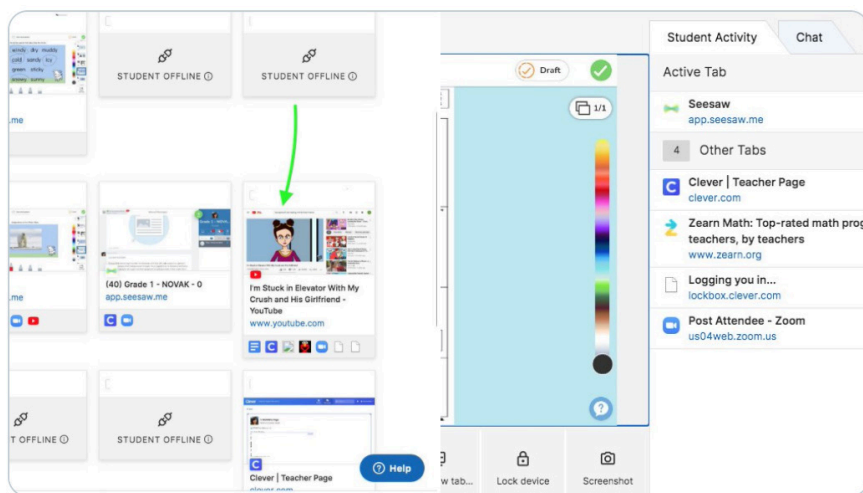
windy sky muddy
cold sandy fog
sun
snowy sunny
.me

STUDENT OFFLINE ⓘ

STUDENT OFFLINE ⓘ

.me

(40) Grade 1 - NOVAK - 0
app.seesaw.me

I'm Stuck in Elevator With My Crush and His Girlfriend - YouTube
www.youtube.com

T OFFLINE ⓘ

STUDENT OFFLINE ⓘ

Clever | Teacher Page

Help

Draft

1/1

?

w tab...

Lock device

Screenshot

Student Activity

Chat

Active Tab

Seesaw
app.seesaw.me

4 Other Tabs

Clever | Teacher Page
clever.com

Zearn Math: Top-rated math prog teachers, by teachers
www.zearn.org

Logging you in...
lockbox.clever.com

Post Attendee - Zoom
us04web.zoom.us